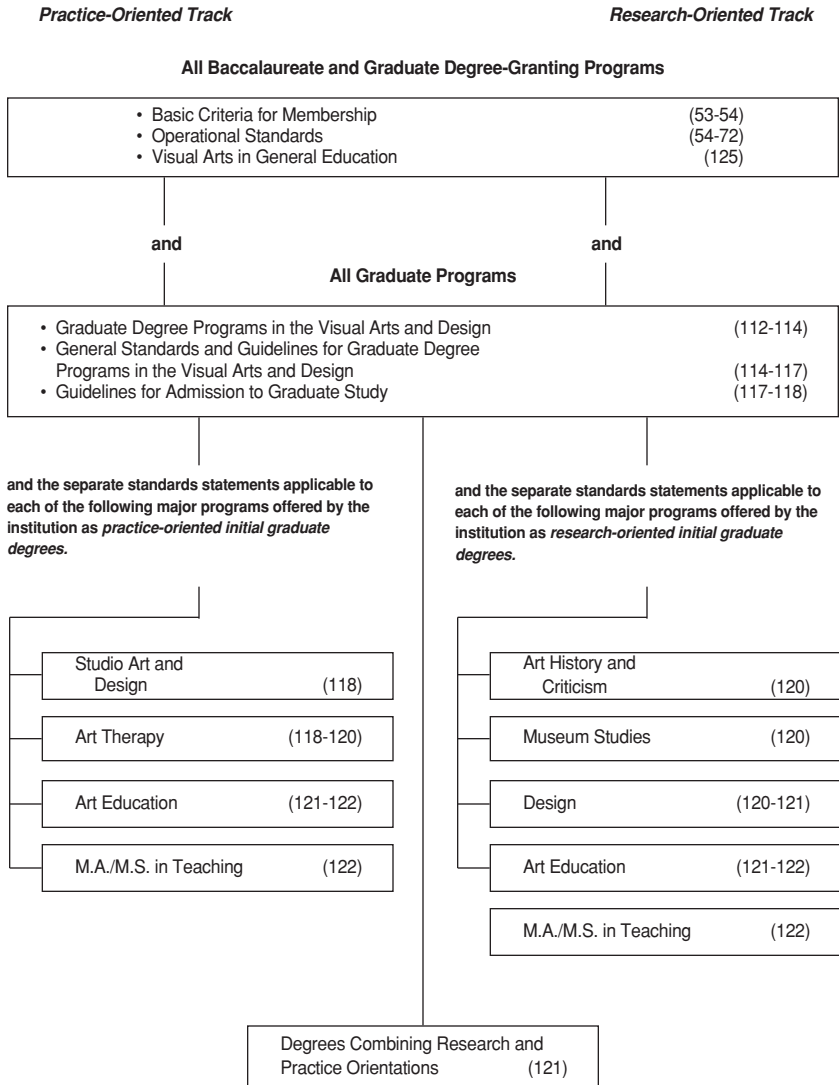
Practice-Oriented Track

Research-Oriented Track

All Baccalaureate and Graduate Degree-Granting Programs

• Basic Criteria for Membership (53-54)
• Operational Standards (54-72)
• Visual Arts in General Education (125)

and

and

All Graduate Programs

• Graduate Degree Programs in the Visual Arts and Design (112-114)
• General Standards and Guidelines for Graduate Degree Programs in the Visual Arts and Design (114-117)
• Guidelines for Admission to Graduate Study (117-118)

and the separate standards statements applicable to each of the following major programs offered by the institution as *practice-oriented initial graduate degrees.*

Studio Art and Design (118)

Art Therapy (118-120)

Art Education (121-122)

M.A./M.S. in Teaching (122)

and the separate standards statements applicable to each of the following major programs offered by the institution as *research-oriented initial graduate degrees.*

Art History and Criticism (120)

Museum Studies (120)

Design (120-121)

Art Education (121-122)

M.A./M.S. in Teaching (122)

Degrees Combining Research and Practice Orientations (121)